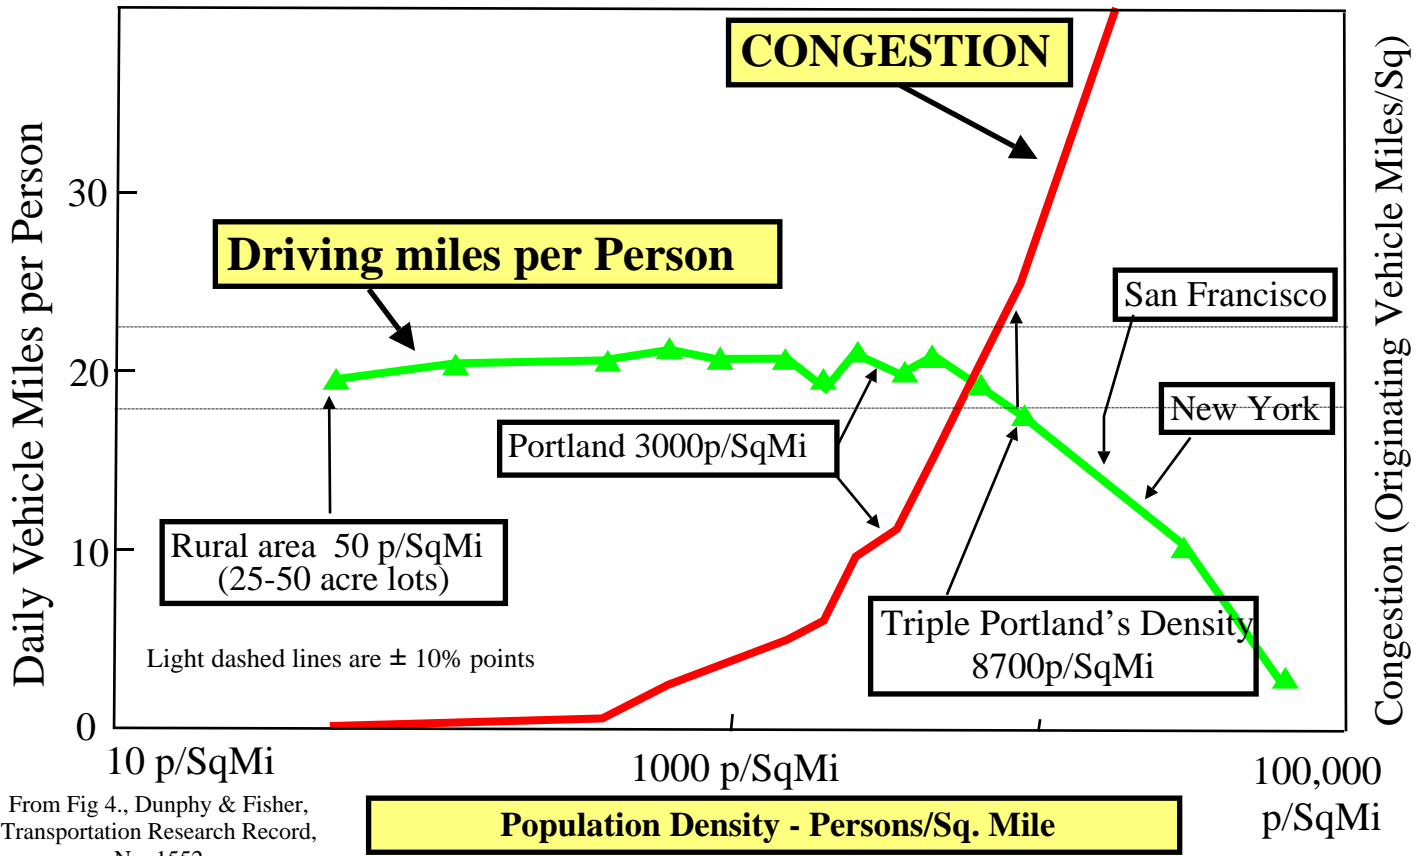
CONGESTION

Driving miles per Person

Daily Vehicle Miles per Person

Congestion (Originating Vehicle Miles/Sq)

30

20

10

0

San Francisco

New York

Portland 3000p/SqMi

Rural area 50 p/SqMi
(25-50 acre lots)

Triple Portland's Density
8700p/SqMi

Light dashed lines are ± 10% points

10 p/SqMi

1000 p/SqMi

100,000 p/SqMi

From Fig 4., Dunphy & Fisher, Transportation Research Record, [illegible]

Population Density - Persons/Sq. Mile